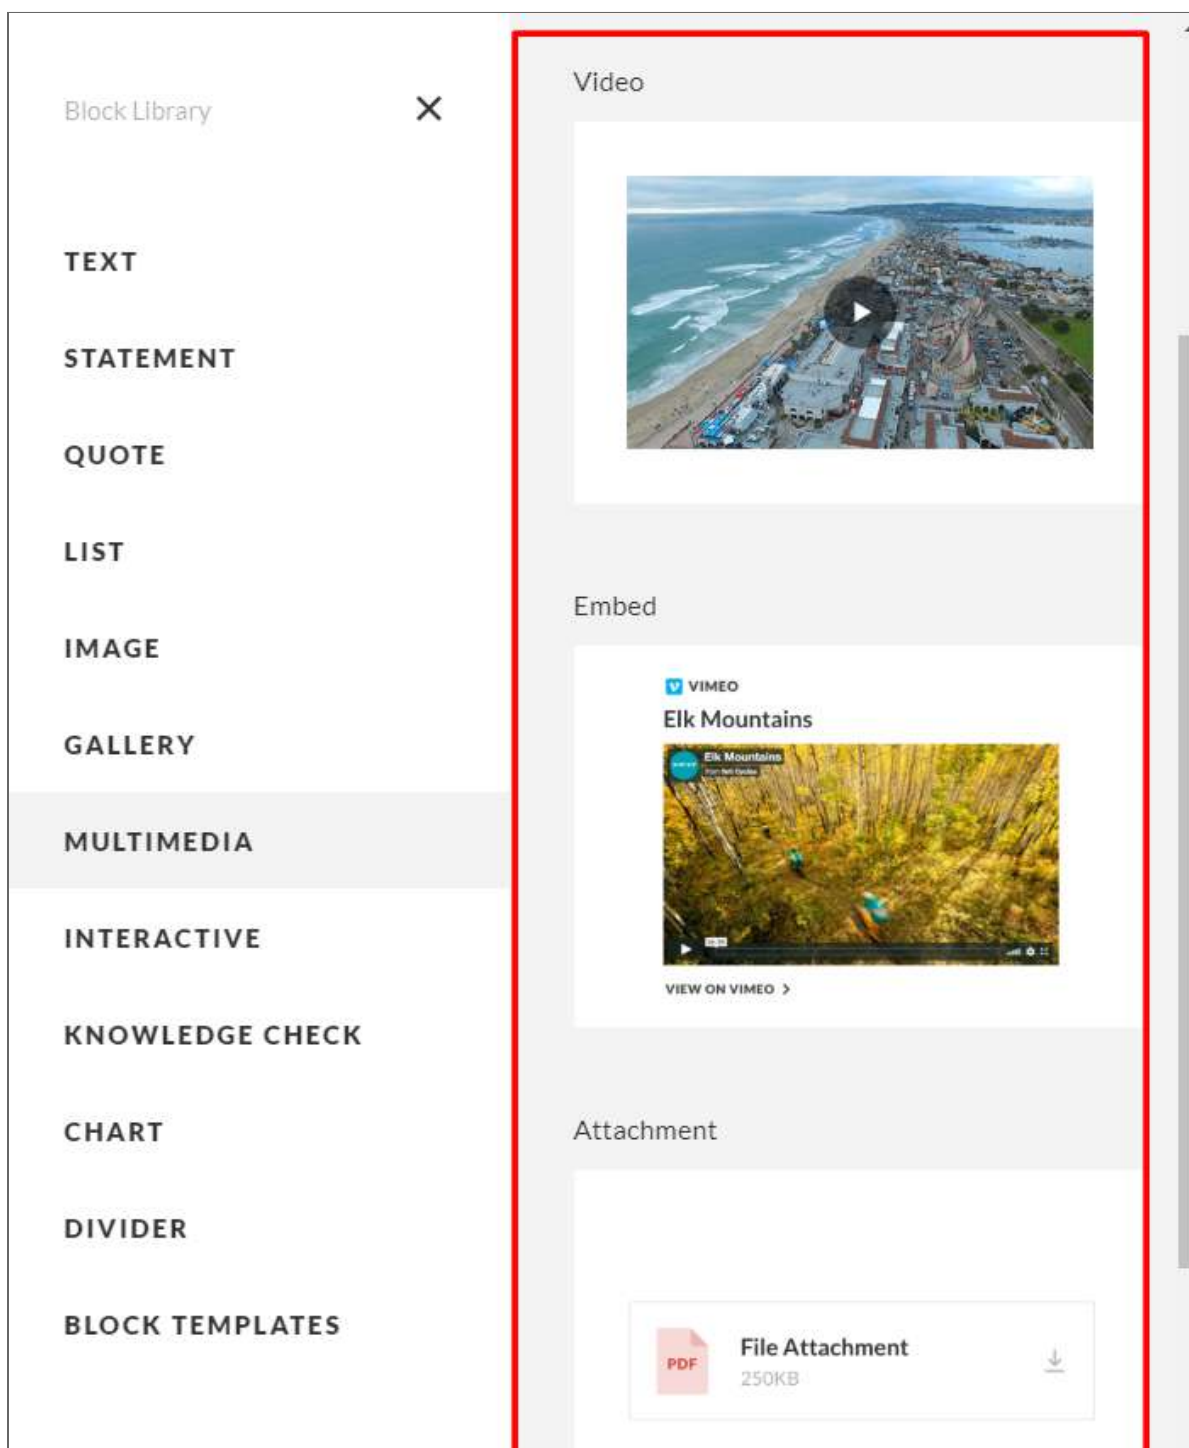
Block Library

×

TEXT

STATEMENT

QUOTE

LIST

IMAGE

GALLERY

MULTIMEDIA

INTERACTIVE

KNOWLEDGE CHECK

CHART

DIVIDER

BLOCK TEMPLATES

Video

Embed

VIMEO

Elk Mountains

Elk Mountains

VIEW ON VIMEO >

Attachment

PDF

File Attachment

250KB